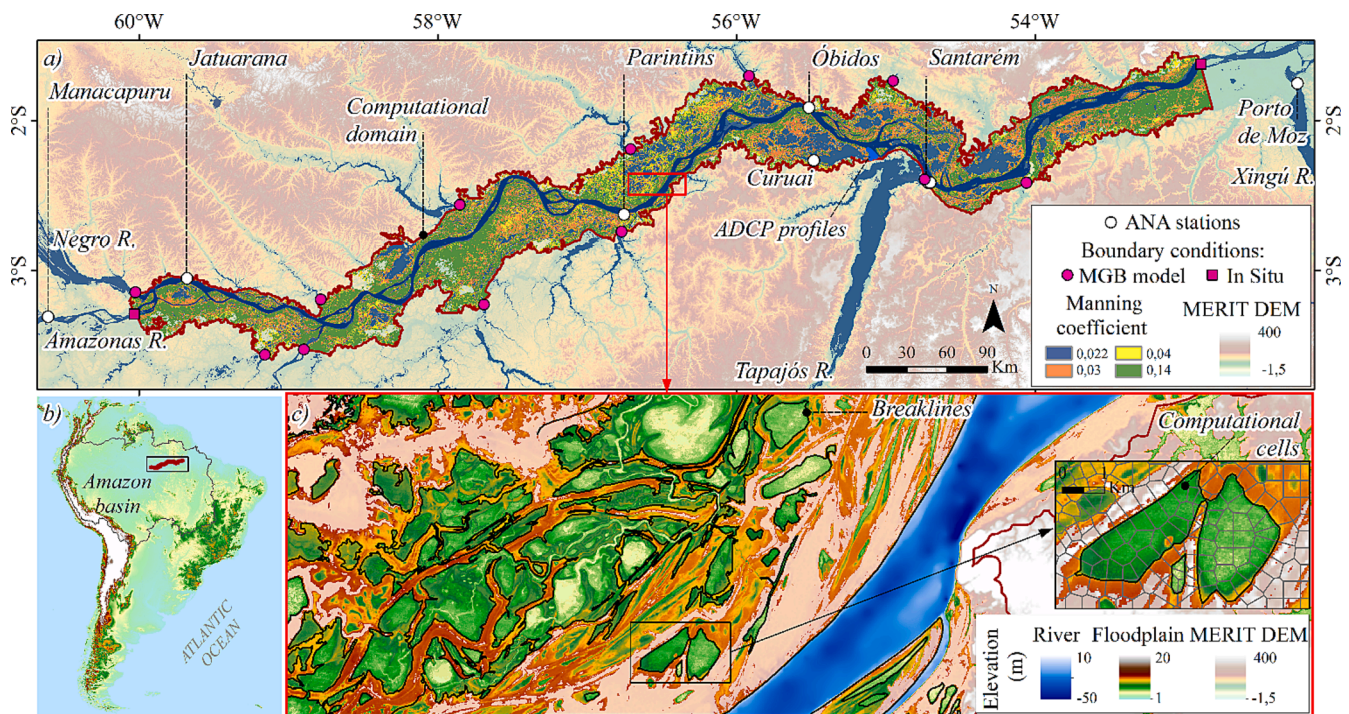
60°W 58°W 56°W 54°W

a) Jatuarana Parintins Óbidos Santarém

Manacapuru

Computational domain

2°S 2°S

Porto de Moz

Curuai

Xingú R.

ADCP profiles

Negro R.

ANA stations

Boundary conditions:

MGB model In Situ

3°S 3°S

Amazonas R.

N

Manning coefficient

MERIT DEM

0,022 0,04

0,03 0,14

400

-1,5

0 30 60 90 Km

Tapajós R.

b) Amazon basin

ATLANTIC OCEAN

c) Breaklines

Computational cells

Km

Elevation (m) River Floodplain MERIT DEM

10 20 400

-50 -1 -1,5